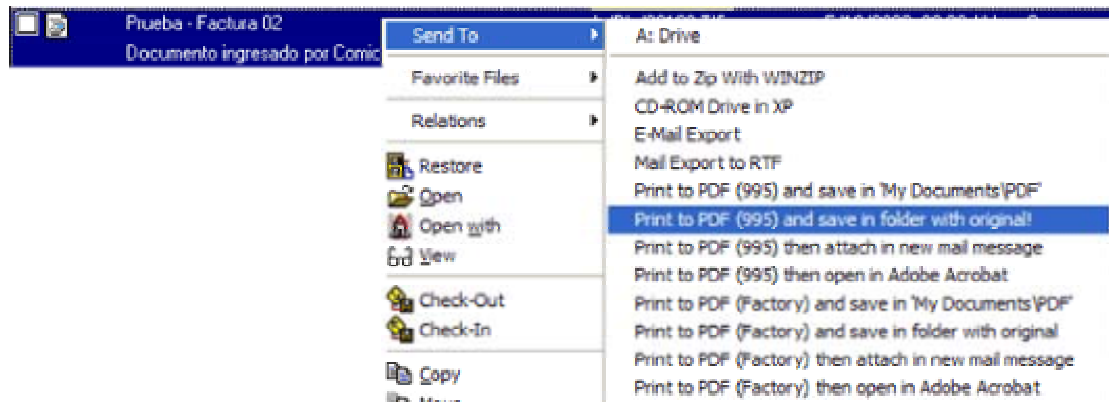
Prueba - Factura 02
Documento ingresado por Comic

Send To
Favorite Files
Relations
Restore
Open
Open with
View
Check-Out
Check-In
Copy
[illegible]

A: Drive
Add to Zip With WINZIP
CD-ROM Drive in XP
E-Mail Export
Mail Export to RTF
Print to PDF (995) and save in 'My Documents\PDF'
Print to PDF (995) and save in folder with original!
Print to PDF (995) then attach in new mail message
Print to PDF (995) then open in Adobe Acrobat
Print to PDF (Factory) and save in 'My Documents\PDF'
Print to PDF (Factory) and save in folder with original
Print to PDF (Factory) then attach in new mail message
Print to PDF (Factory) then open in Adobe Acrobat